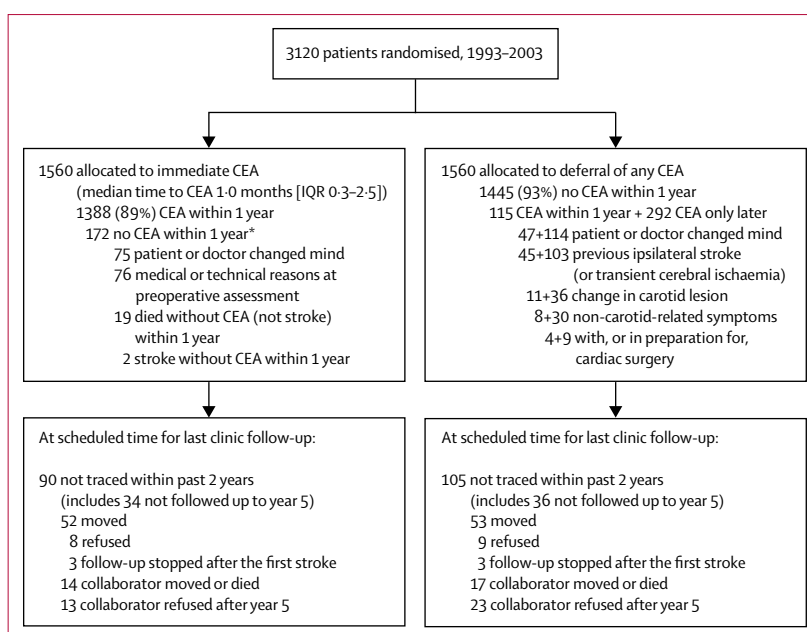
3120 patients randomised, 1993–2003

1560 allocated to immediate CEA
(median time to CEA 1·0 months [IQR 0·3–2·5])
1388 (89%) CEA within 1 year
172 no CEA within 1 year*
75 patient or doctor changed mind
76 medical or technical reasons at preoperative assessment
19 died without CEA (not stroke) within 1 year
2 stroke without CEA within 1 year

1560 allocated to deferral of any CEA
1445 (93%) no CEA within 1 year
115 CEA within 1 year + 292 CEA only later
47+114 patient or doctor changed mind
45+103 previous ipsilateral stroke (or transient cerebral ischaemia)
11+36 change in carotid lesion
8+30 non-carotid-related symptoms
4+9 with, or in preparation for, cardiac surgery

At scheduled time for last clinic follow-up:

90 not traced within past 2 years
(includes 34 not followed up to year 5)
52 moved
8 refused
3 follow-up stopped after the first stroke
14 collaborator moved or died
13 collaborator refused after year 5

At scheduled time for last clinic follow-up:

105 not traced within past 2 years
(includes 36 not followed up to year 5)
53 moved
9 refused
3 follow-up stopped after the first stroke
17 collaborator moved or died
23 collaborator refused after year 5